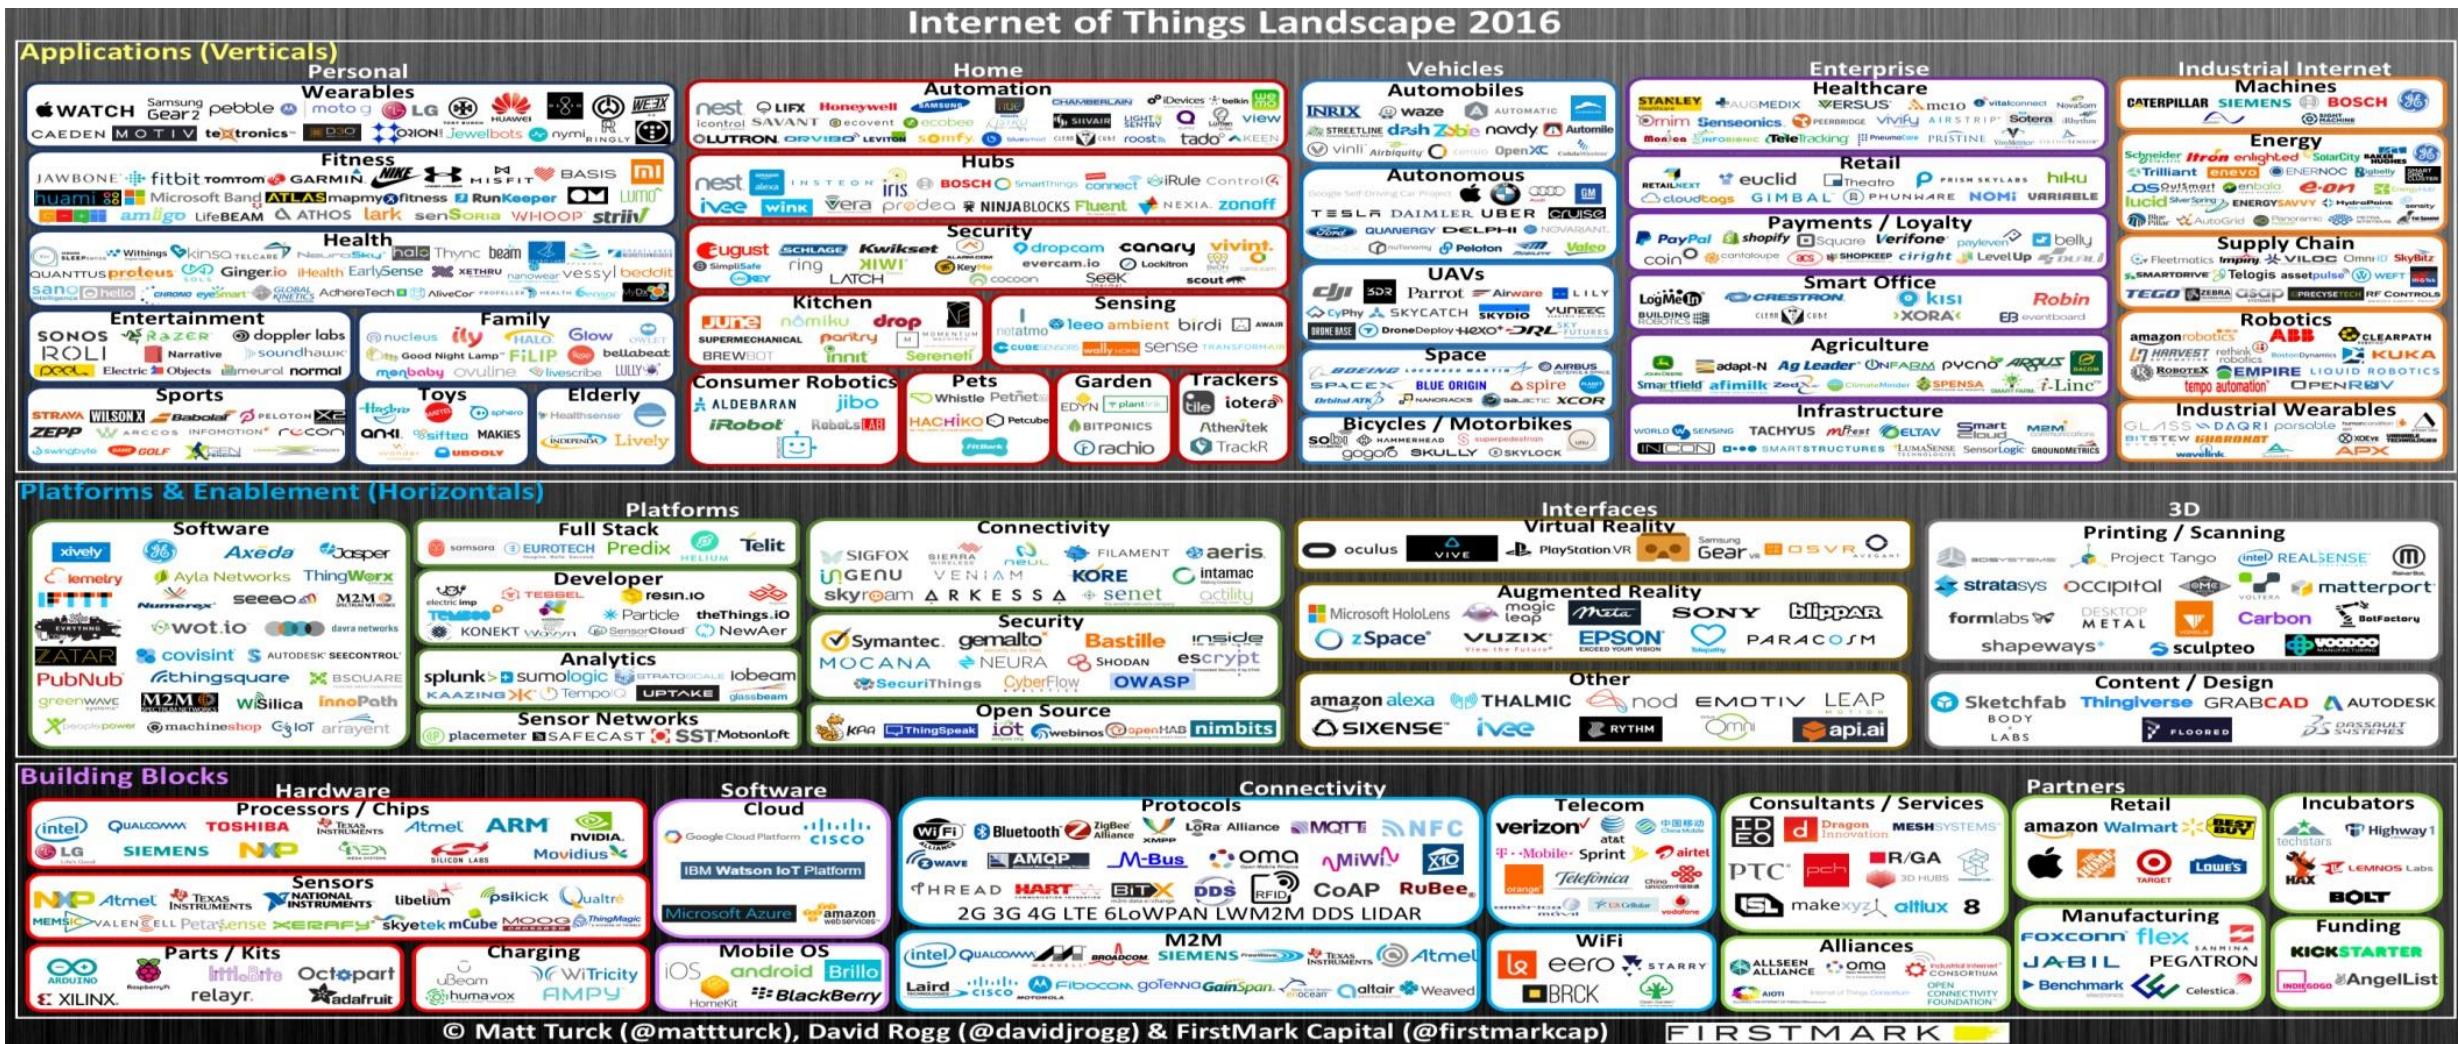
Internet of Things Landscape 2016

Applications (Verticals)

Personal

Wearables
WATCH Samsung Gear2 pebble moto LG HUAWEI CAEDEN MOTIV tectronics ORION Jewelbots nymi RINGLY

Fitness
JAWBONE fitbit tomtom GARMIN NIKE MISFIT BASIS huami Microsoft Band ATLAS mapmy fitness RunKeeper LUMO amiigo LifeBEAM ATHOS lark senSoria WHOOP striiv

Health
Withings kinsa Thync beam QUANTUS proteus Gingerio iHealth EarlySense vessyl beddit sano hello eyeSmart AdhereTech AliveCor

Entertainment
SONOS Razer doppler labs ROLI Narrative soundhawk Electric Objects neural normal

Family
nucleus Glow Good Night Lamp FiLIP bellabeat monbaby owlet

Sports
STRAVA WILSON Babolat PELOTON ZEPP ARCCOS INFOMOTION swingbyte GOLF

Toys
Hasbro sphero anki sifteo MAKIES UBOOLY

Elderly
Healthsense Lively

Home

Automation
nest LIFX Honeywell SAMSUNG CHAMBERLAIN iDevices belkin wemo icontrol SAVANT ecovent ecobee SIVAIR view LUTRON ORVIBO LEVITON somfy roost tado KEEN

Hubs
nest INSTEON iris BOSCH SmartThings connect iRule Control4 ivee wink Vera prodea NINJABLOCKS Fluent NEXIA zonoff

Security
August SimpliSafe Kwikset ring KIWI Canary vivint dropcam evercam.io Lockitron LATCH cocoon Seek scout

Kitchen
JUNE nomiku drop SUPERMECHANICAL pantry BREWBOT Innit Sereneti

Sensing
netatmo leeo ambient birdi AWAIR CUBESENSORS wally sense

Consumer Robotics
ALDEBARAN jibo iRobot Robots LAB

Pets
Whistle Petnet HACHIKO Petcube

Garden
EDYN plantlink BITPONICS rachio

Trackers
tile iotera Athentek TrackR

Vehicles

Automobiles
INRIX waze AUTOMATIC STREETLINE dash Zubie navdy Automile vinli Airbiquity OpenXC

Autonomous
Google Self-Driving Car Project TESLA DAIMLER UBER cruise QUANERGY DELPHI NOVARIANT Peloton Valeo

UAVs
dji Parrot Airware LILY CyPhy SKYCATCH SKYDIO YUNEEC DRONE BASE DroneDeploy HEXO+ DRL

Space
BOEING SPACEX BLUE ORIGIN spire AIRBUS Orbital ATK NANORACKS XCOR

Bicycles / Motorbikes
sobi HAMMERHEAD superpedestrian gogoro SKULLY SKYLOCK

Enterprise

Healthcare
STANLEY AUGMEDIX VERSUS amcio vitalconnect Novasom mim Senseonics PEERBRIDGE vivify AIRSTRIP Sotera Monica InfoBionic TeleTracking PRISTINE

Retail
RETAILNEXT euclid Theatro PRISM SKYLABS hiku cloudtags GIMBAL PHUNWARE NOMI VARIABLE

Payments / Loyalty
PayPal shopify Square Verifone payleven belly coin cardtoupe cirright LevelUp

Smart Office
LogMeIn CRESTRON kisi Robin BUILDING ROBOTICS XORA eventboard

Agriculture
adapt-N Ag Leader ONFARM pycno ARGUS Smartfield afimilk SPENSA i-Line ClimateMinder

Infrastructure
WORLD SENSING TACHYUS mFleet ELTAV Smart Cloud M2M INCOR SMARTSTRUCTURES LUMASENSE SensorLogic GROUNDMETRICS

Industrial Internet

Machines
CATERPILLAR SIEMENS BOSCH GE SIGHT MACHINE

Energy
Schneider Itron enlighted SolarCity BAKER HUGHES GE Trilliant enevo ENERNOC Bigbelly OS Optimal enbala e-on lucid EnergySavvy ENERGYSAVVY HydroPoint AutoGrid Panoramic

Supply Chain
Fleetmatics impinj VILOC Omni-ID SkyBitz SMARTDRIVE Telogis assetpulse WEFT TEGO ZEBRA ASAP PRECYSETECH RF CONTROLS

Robotics
amazon robotics ABB CLEARPATH HARVEST rethink robotics BostonDynamics KUKA ROBOTEX EMPIRE LIQUID ROBOTICS tempo automation OPENROV

Industrial Wearables
GLASS DAQRI parsable BITSTEW GUARDHAT XOEYE wavelink APX

Platforms & Enablement (Horizontals)

Platforms

Software
xively GE Axeda Jasper lemetry Ayla Networks ThingWorx IFTTT Numerex seeeo M2M EVRYTHNG wot.io davra networks ZATAR covisint AUTODESK SEECONTROL PubNub thingsquare BSQUARE greenwave M2M Wsilica InnoPath peoplepower machineshop IoT arrayent

Full Stack
samsara EUROTECH Predix HELIUM Telit

Developer
electric imp TESSEL resin.io Temboo Particle theThings.iO KONEKT Wovyn SensorCloud NewAer

Analytics
splunk sumologic STRATOSCALE Iobeam KAAZING TempoIQ UPTAKE glassbeam

Sensor Networks
placemeter SAFECAST SST MotionIoft

Connectivity
SIGFOX SIERRA WIRELESS NEUL FILAMENT aeris INGENU VENIAM KORE intamac skyroam ARKESSA senet actility

Security
Symantec gemalto Bastille inside MOCANA NEURA SHODAN escrypt SecuriThings CyberFlow OWASP

Open Source
KAA ThingSpeak iot webinos openHAB nimbits

Interfaces

Virtual Reality
oculus VIVE PlayStation VR Samsung Gear VR OSVR

Augmented Reality
Microsoft HoloLens magic leap Meta SONY blippar zSpace VUZIX EPSON PARACOSM

Other
amazon alexa THALMIC nod EMOTIV LEAP MOTION SIXENSE ivee RYTHM Omni api.ai

3D

Printing / Scanning
3DSYSTEMS Project Tango intel REALSENSE MakerBot stratasys occipital VOLTERA matterport formlabs DESKTOP METAL Carbon BotFactory shapeways sculpteo VOODOO MANUFACTURING

Content / Design
Sketchfab Thingiverse GRABCAD AUTODESK BODY LABS FLOORED DASSAULT SYSTEMES

Building Blocks

Hardware

Processors / Chips
intel QUALCOMM TOSHIBA TEXAS INSTRUMENTS Atmel ARM NVIDIA LG SIEMENS NXP SILICON LABS Movidius

Sensors
NXP Atmel TEXAS INSTRUMENTS NATIONAL INSTRUMENTS libelium psikick Qualtre MEMSIC VALENCELL PetaSense XERAFY skyetek mCube ThingMagic

Parts / Kits
ARDUINO Raspberry Pi littleBits Octopart XILINX relayr adafruit

Charging
uBeam WiTricity humavox AMPY

Software

Cloud
Google Cloud Platform CISCO IBM Watson IoT Platform Microsoft Azure amazon web services

Mobile OS
iOS android Brillo HomeKit BlackBerry

Connectivity

Protocols
WiFi Bluetooth ZigBee Alliance LoRa Alliance MQTT NFC ZWAVE AMQP M-Bus oma MiWi X10 THREAD HART EnOcean DDS RFID CoAP RuBee 2G 3G 4G LTE 6LoWPAN LWM2M DDS LIDAR

M2M
intel QUALCOMM MARVELL BROADCOM SIEMENS TEXAS INSTRUMENTS Atmel Laird CISCO MOTOROLA Fibocom goTenna GainSpan Ocean altair Weaved

Telecom
verizon at&t China Mobile T-Mobile Sprint airtel orange Telefonica China Unicom vodafone

WiFi
eero STARRY BRCK

Partners

Consultants / Services
IDEO Dragon Innovation MESHSYSTEMS PTC pch R/GA 3D HUBS makexyz altlux 8

Alliances
ALLSEEN ALLIANCE oma Industrial Internet CONSORTIUM AIOTI OPEN CONNECTIVITY FOUNDATION

Retail
amazon Walmart BEST BUY HOME DEPOT TARGET LOWE'S

Manufacturing
FOXCONN flex SANMINA JABIL PEGATRON Benchmark Celestica

Incubators
techstars Highway1 HAX LEMNOS Labs BOLT

Funding
KICKSTARTER INDIEGOGO AngelList

© Matt Turck (@mattturck), David Rogg (@davidjrogg) & FirstMark Capital (@firstmarkcap)
FIRSTMARK